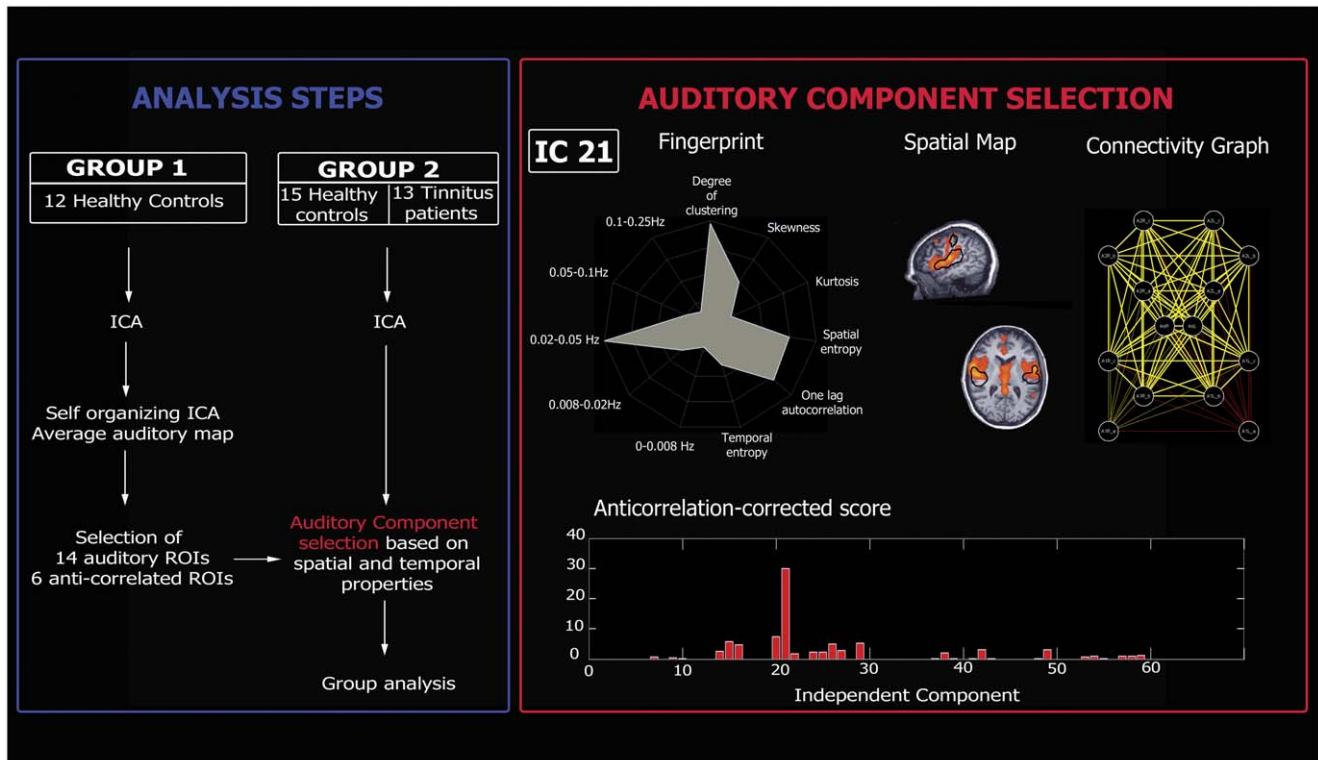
ANALYSIS STEPS

GROUP 1
12 Healthy Controls

GROUP 2
15 Healthy controls | 13 Tinnitus patients

ICA

ICA

Self organizing ICA
Average auditory map

Selection of 14 auditory ROIs 6 anti-correlated ROIs

Auditory Component selection based on spatial and temporal properties

Group analysis

AUDITORY COMPONENT SELECTION

IC 21

Fingerprint

Degree of clustering
Skewness
Kurtosis
Spatial entropy
One lag autocorrelation
Temporal entropy
0-0.008 Hz
0.008-0.02Hz
0.02-0.05 Hz
0.05-0.1Hz
0.1-0.25Hz

Spatial Map

Connectivity Graph

Anticorrelation-corrected score

40
30
20
10
0
0 10 20 30 40 50 60
Independent Component